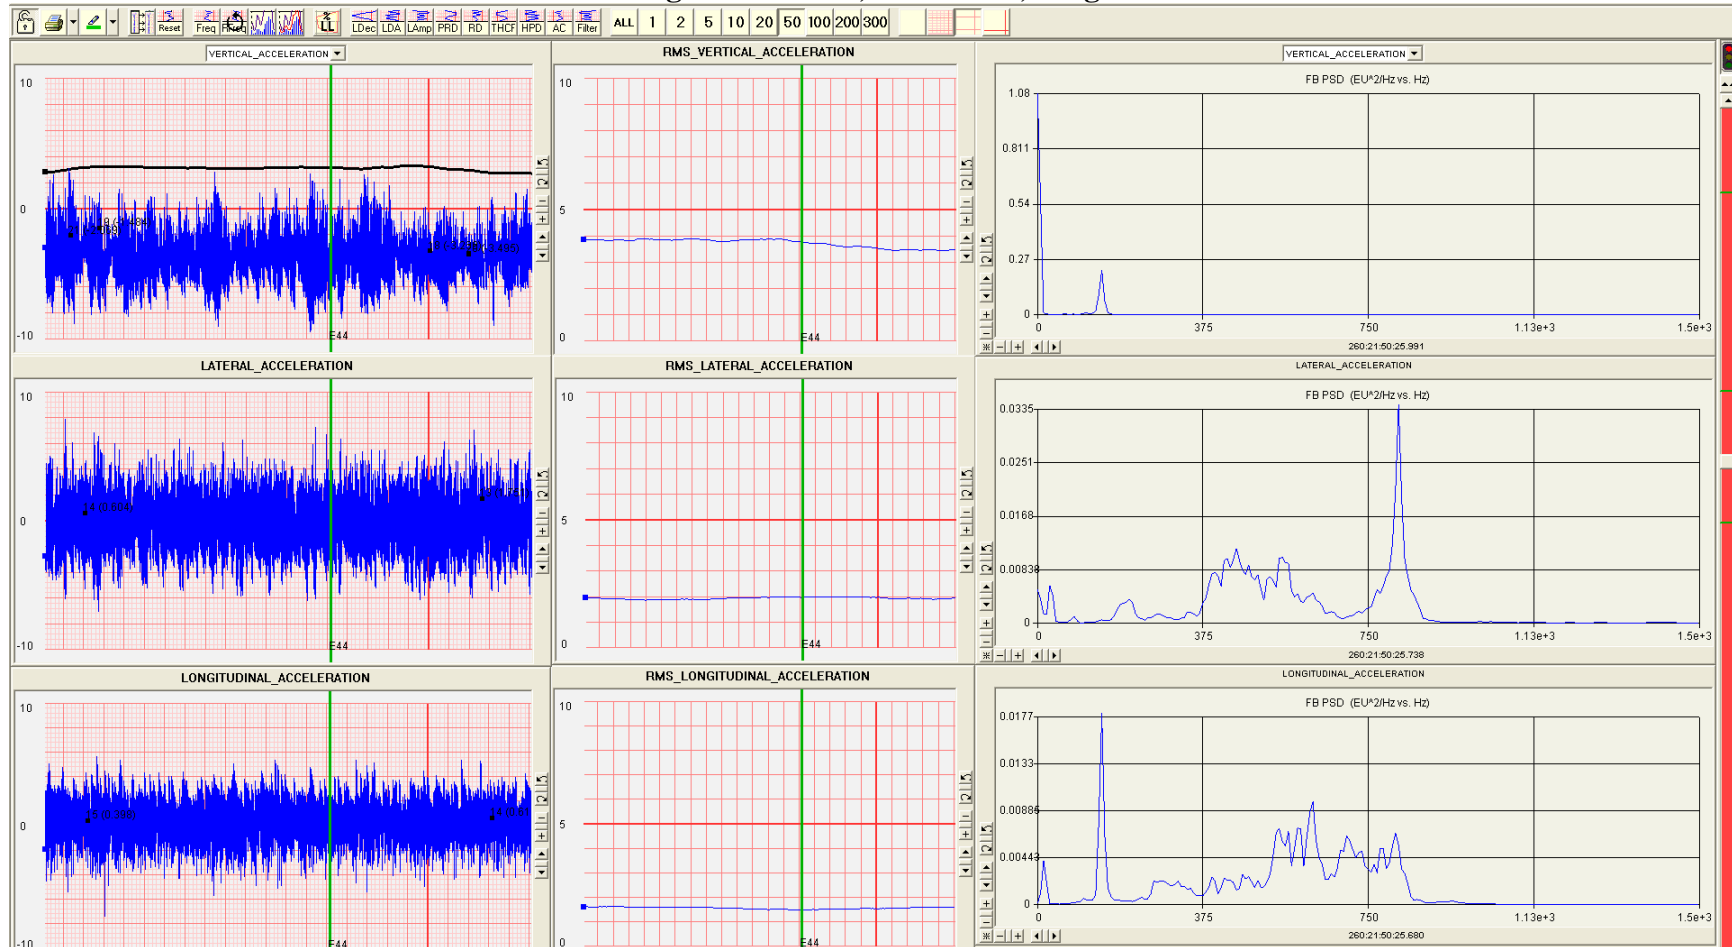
Reset Freq Freq LL LDec LDA LAmp PRD RD THCF HPD AC Filter ALL 1 2 5 10 20 50 100 200 300

VERTICAL_ACCELERATION

10
0
-10
E44

RMS_VERTICAL_ACCELERATION

10
5
0
E44

VERTICAL_ACCELERATION

FB PSD (EU^2/Hz vs. Hz)

1.08
0.811
0.54
0.27
0
0
375
750
1.13e+3
1.5e+3
260:21:50:25.991

LATERAL_ACCELERATION

10
0
-10
E44

RMS_LATERAL_ACCELERATION

10
5
0
E44

LATERAL_ACCELERATION

FB PSD (EU^2/Hz vs. Hz)

0.0335
0.0251
0.0168
0.00838
0
0
375
750
1.13e+3
1.5e+3
260:21:50:25.738

LONGITUDINAL_ACCELERATION

10
0
-10
E44

RMS_LONGITUDINAL_ACCELERATION

10
5
0
E44

LONGITUDINAL_ACCELERATION

FB PSD (EU^2/Hz vs. Hz)

0.0177
0.0133
0.00886
0.00443
0
0
375
750
1.13e+3
1.5e+3
260:21:50:25.680